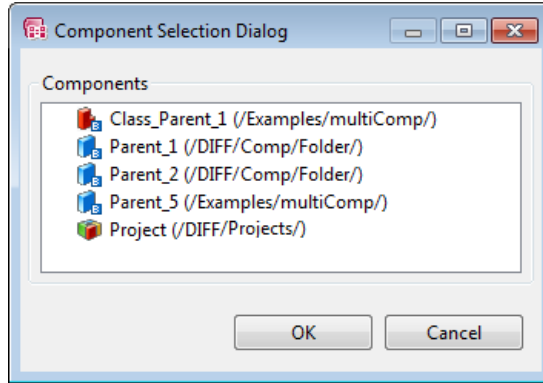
Component Selection Dialog

Components

Class_Parent_1 (/Examples/multiComp/)
Parent_1 (/DIFF/Comp/Folder/)
Parent_2 (/DIFF/Comp/Folder/)
Parent_5 (/Examples/multiComp/)
Project (/DIFF/Projects/)

OK
Cancel